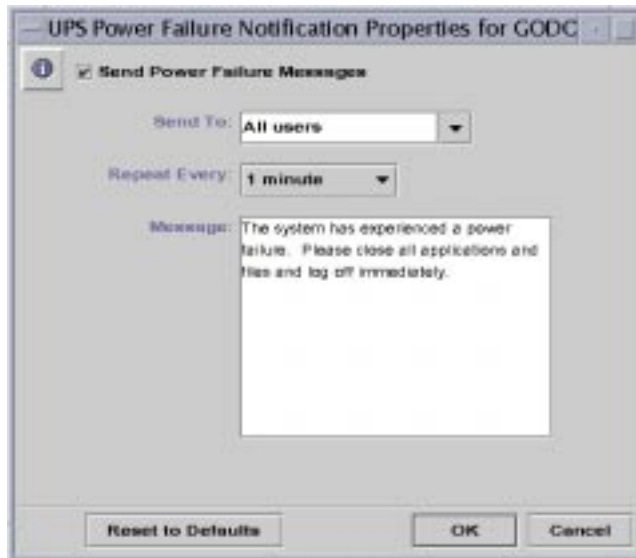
UPS Power Failure Notification Properties for GODC

Send Power Failure Messages

Send To: All users

Repeat Every: 1 minute

Message: The system has experienced a power failure. Please close all applications and files and log off immediately.

Reset to Defaults

OK

Cancel